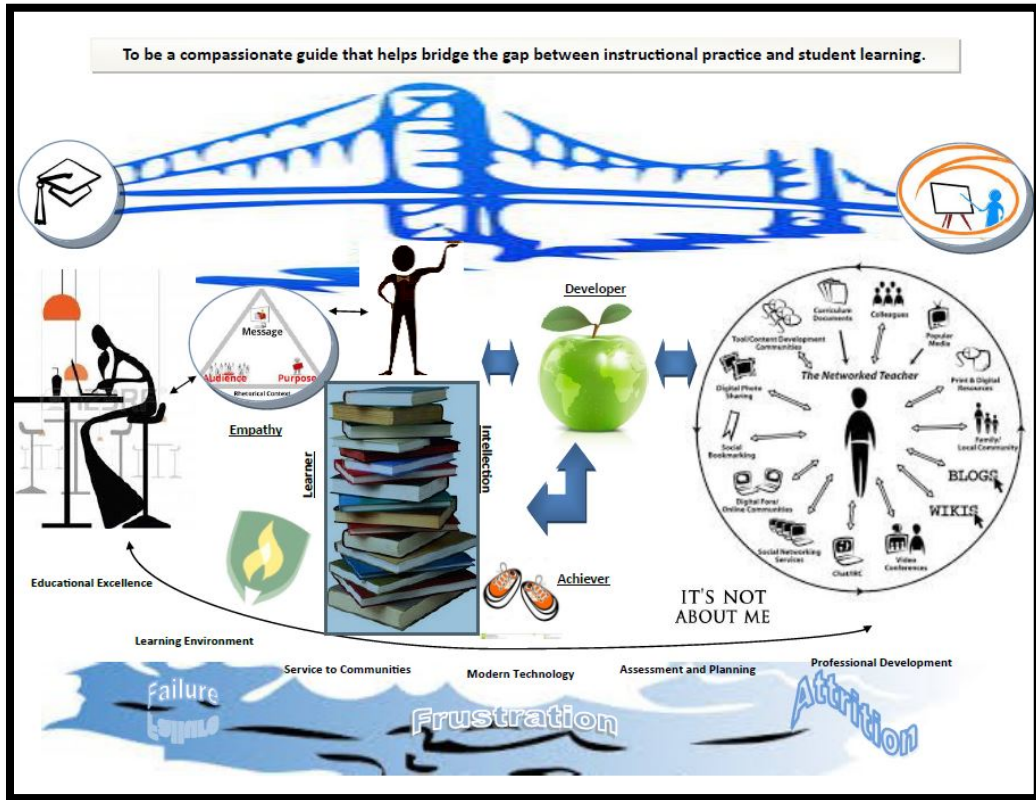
To be a compassionate guide that helps bridge the gap between instructional practice and student learning.

Message

Audience

Purpose

Rhetorical Context

Empathy

Developer

Intellection

Learner

Achiever

Curriculum Documents

Colleagues

Popular Media

Tool/Content Development Communities

The Networked Teacher

Print & Digital Resources

Digital Photo Sharing

Family/ Local Community

Social Bookmarking

BLOGS

Digital Fora/ Online Communities

WIKIS

Social Networking Services

Chat/IRC

Video Conferences

Educational Excellence

IT'S NOT ABOUT ME

Learning Environment

Service to Communities

Modern Technology

Assessment and Planning

Professional Development

Failure

Failure

Frustration

Attrition